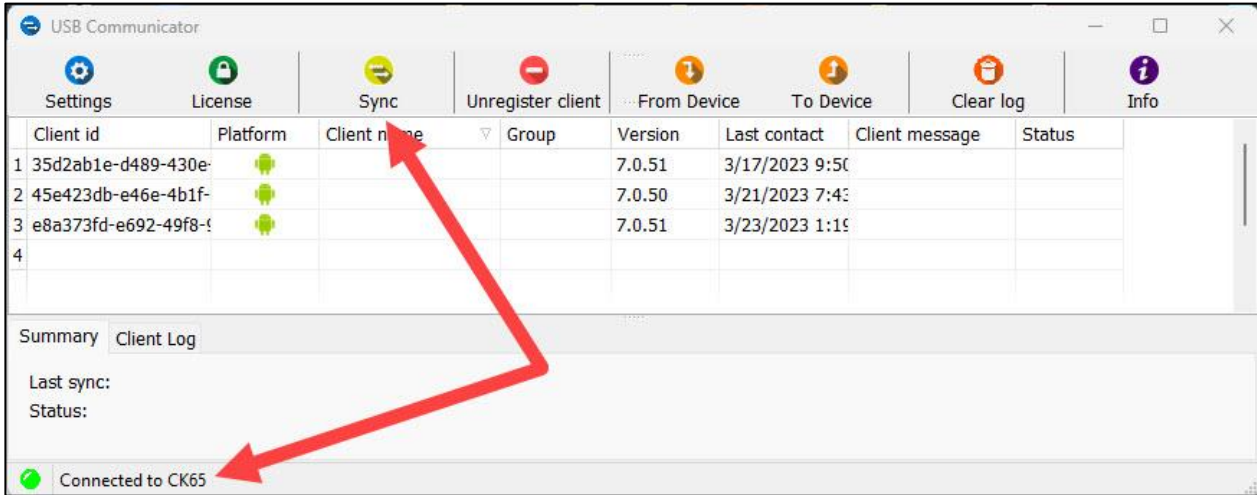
USB Communicator

Settings License Sync Unregister client From Device To Device Clear log Info

| | Client id | Platform | Client n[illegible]e | Group | Version | Last contact | Client message | Status |
|---|---|---|---|---|---|---|---|---|
| 1 | 35d2ab1e-d489-430e- | | | | 7.0.51 | 3/17/2023 9:5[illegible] | | |
| 2 | 45e423db-e46e-4b1f- | | | | 7.0.50 | 3/21/2023 7:4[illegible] | | |
| 3 | e8a373fd-e692-49f8-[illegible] | | | | 7.0.51 | 3/23/2023 1:1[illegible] | | |
| 4 | | | | | | | | |

Summary Client Log

Last sync:
Status:

Connected to CK65